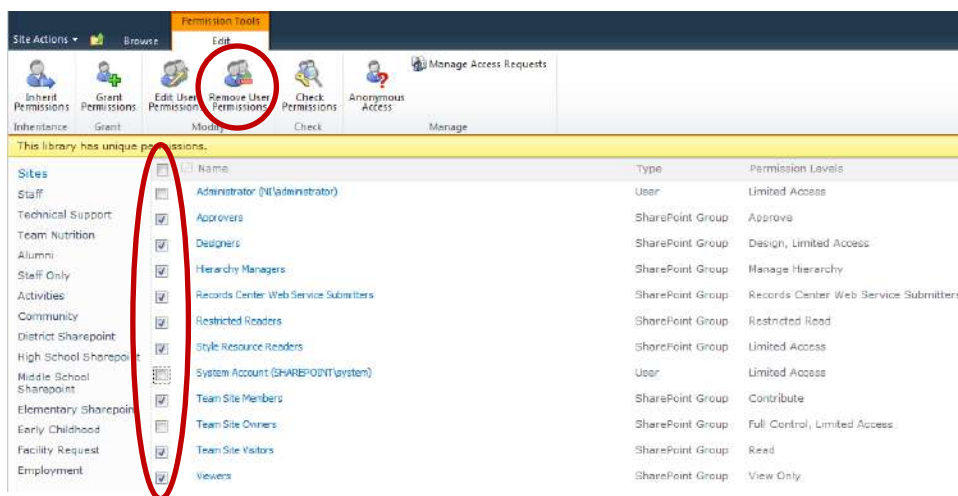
Site Actions ▾ Browse

Permission Tools

Edit

Inherit Permissions

Grant Permissions

Edit User Permissions

Remove User Permissions

Check Permissions

Anonymous Access

Manage Access Requests

Inheritance

Grant

Modify

Check

Manage

This library has unique permissions.

Sites

Staff

Technical Support

Team Nutrition

Alumni

Staff Only

Activities

Community

District Sharepoint

High School Sharepoint

Middle School Sharepoint

Elementary Sharepoint

Early Childhood

Facility Request

Employment

| | Name | Type | Permission Levels |
|---|---|---|---|
| ☐ | Administrator (NI\administrator) | User | Limited Access |
| ☑ | Approvers | SharePoint Group | Approve |
| ☑ | Designers | SharePoint Group | Design, Limited Access |
| ☑ | Hierarchy Managers | SharePoint Group | Manage Hierarchy |
| ☑ | Records Center Web Service Submitters | SharePoint Group | Records Center Web Service Submitters |
| ☑ | Restricted Readers | SharePoint Group | Restricted Read |
| ☑ | Style Resource Readers | SharePoint Group | Limited Access |
| ☐ | System Account (SHAREPOINT\system) | User | Limited Access |
| ☑ | Team Site Members | SharePoint Group | Contribute |
| ☐ | Team Site Owners | SharePoint Group | Full Control, Limited Access |
| ☑ | Team Site Visitors | SharePoint Group | Read |
| ☑ | Viewers | SharePoint Group | View Only |